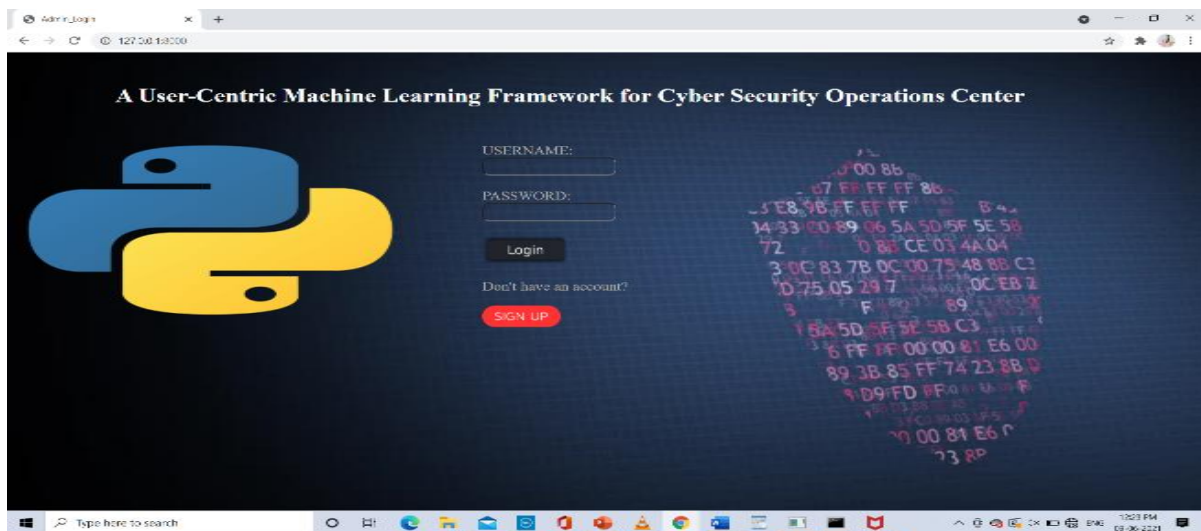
Admin_login

127.0.0.1:8000

A User-Centric Machine Learning Framework for Cyber Security Operations Center

USERNAME:

PASSWORD:

Login

Don't have an account?

SIGN UP

00 8B
7 FF FF FF 8B
E8 9B FF FF FF
34 33 C0 89 06 5A 5D 5F 5E 5
72 0 8B CE 03 4A 04
3 0C 83 7B 0C 00 75 48 8B C3
D 75 05 29 7 0C EB 2
F 89
5A 5D 5F 5E 5B C3
6 FF FF 00 00 81 E6 00
89 3B 85 FF 74 23 8B
D9 FD FF
00 81 E6
3 8B

Type here to search

1:23 PM
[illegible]